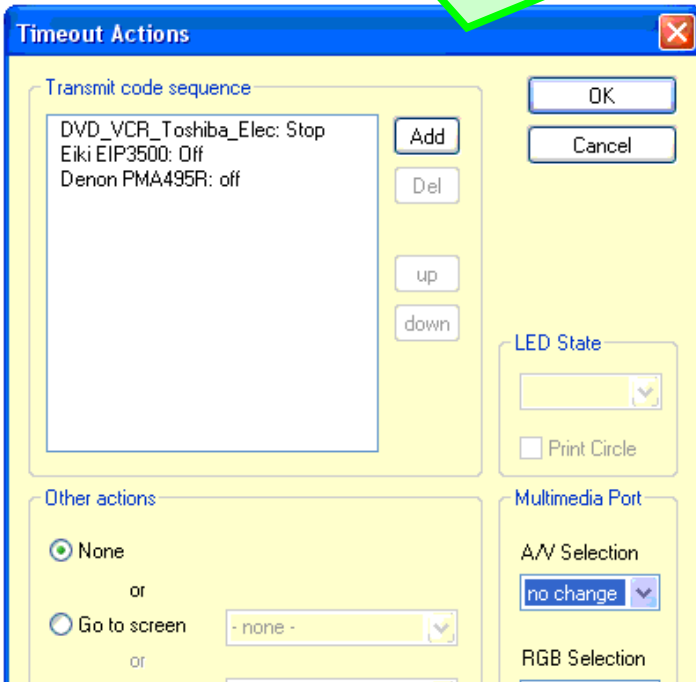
Timeout Actions

Transmit code sequence

DVD_VCR_Toshiba_Elec: Stop
Eiki EIP3500: Off
Denon PMA495R: off

Add

Del

up

down

OK

Cancel

LED State

Print Circle

Other actions

None

or

Go to screen

- none -

or

Multimedia Port

A/V Selection

no change

RGB Selection